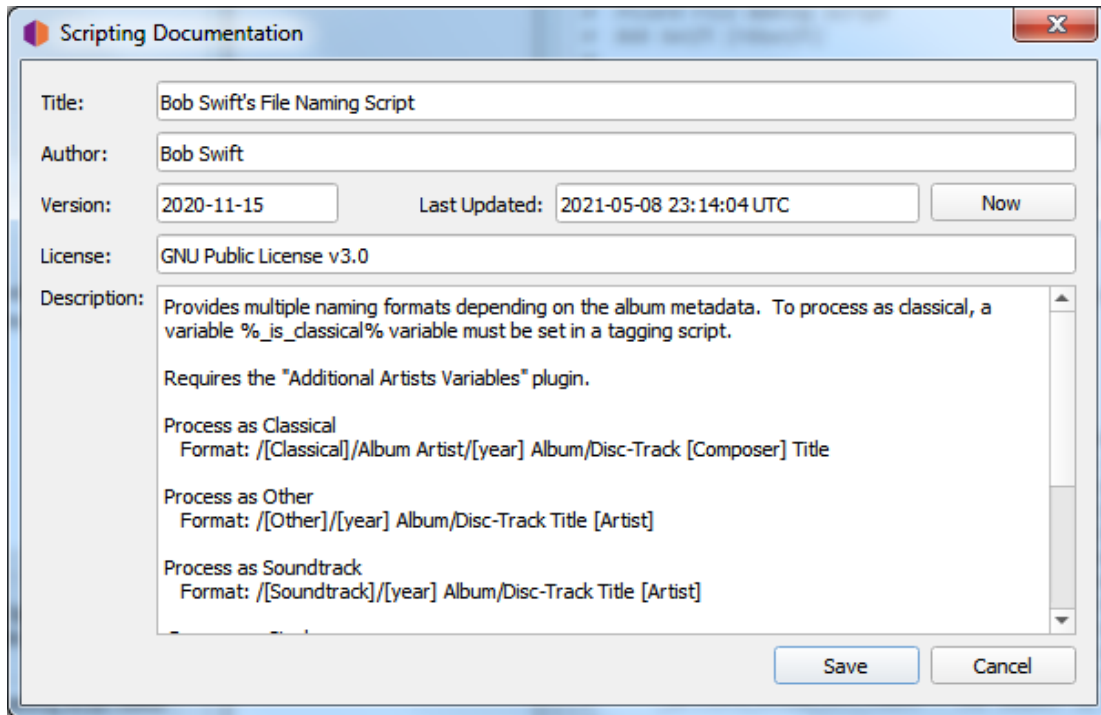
Scripting Documentation

Title: Bob Swift's File Naming Script

Author: Bob Swift

Version: 2020-11-15 Last Updated: 2021-05-08 23:14:04 UTC Now

License: GNU Public License v3.0

Description:

Provides multiple naming formats depending on the album metadata. To process as classical, a variable %_is_classical% variable must be set in a tagging script.

Requires the "Additional Artists Variables" plugin.

Process as Classical
Format: /[Classical]/Album Artist/[year] Album/Disc-Track [Composer] Title

Process as Other
Format: /[Other]/[year] Album/Disc-Track Title [Artist]

Process as Soundtrack
Format: /[Soundtrack]/[year] Album/Disc-Track Title [Artist]

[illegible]

Save Cancel